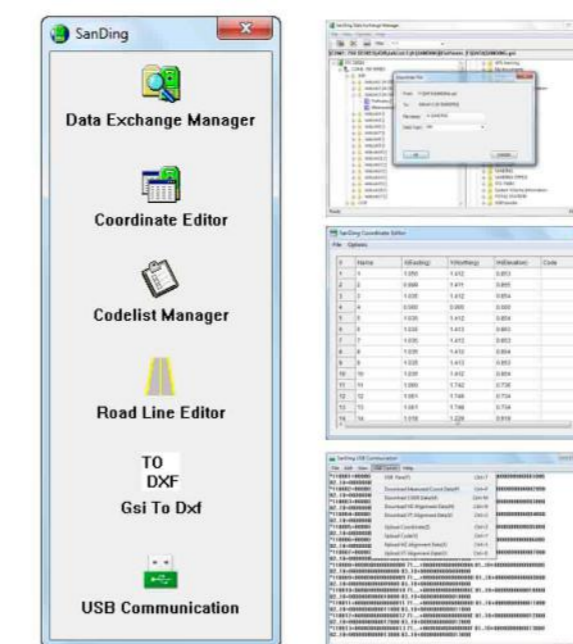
SanDing

Data Exchange Manager

Coordinate Editor

Codelist Manager

Road Line Editor

TO
DXF
Gsi To Dxf

USB Communication

SanDing Data Exchange Manager

SanDing Coordinate Editor

File Options

| # | Name | X(Easting) | Y(Northing) | H(Elevation) | Code |
|---|---|---|---|---|---|
| 1 | 1 | 1.050 | 1.412 | 0.853 | |
| 2 | 2 | 0.999 | 1.411 | 0.855 | |
| 3 | 3 | 1.035 | 1.412 | 0.854 | |
| 4 | 4 | 0.000 | 0.000 | 0.000 | |
| 5 | 5 | 1.035 | 1.412 | 0.854 | |
| 6 | 6 | 1.035 | 1.413 | 0.853 | |
| 7 | 7 | 1.035 | 1.412 | 0.853 | |
| 8 | 8 | 1.035 | 1.412 | 0.854 | |
| 9 | 9 | 1.035 | 1.412 | 0.853 | |
| 10 | 10 | 1.035 | 1.412 | 0.854 | |
| 11 | 11 | 1.065 | 1.742 | 0.736 | |
| 12 | 12 | 1.061 | 1.748 | 0.734 | |
| 13 | 13 | 1.061 | 1.748 | 0.734 | |
| 14 | 14 | 1.018 | 1.229 | 0.918 | |

SanDing USB Communication

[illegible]